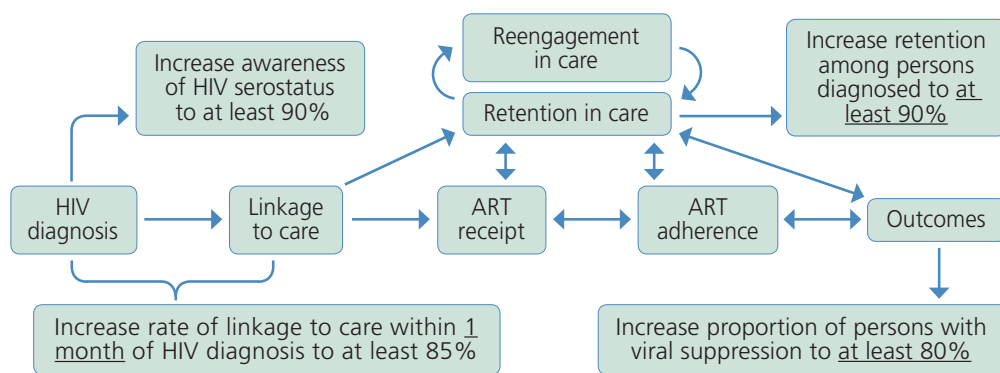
Reengagement in care

Increase awareness of HIV serostatus to at least 90%

Retention in care

Increase retention among persons diagnosed to <u>at least 90%</u>

HIV diagnosis

Linkage to care

ART receipt

ART adherence

Outcomes

Increase rate of linkage to care within <u>1 month</u> of HIV diagnosis to at least 85%

Increase proportion of persons with viral suppression to <u>at least 80%</u>